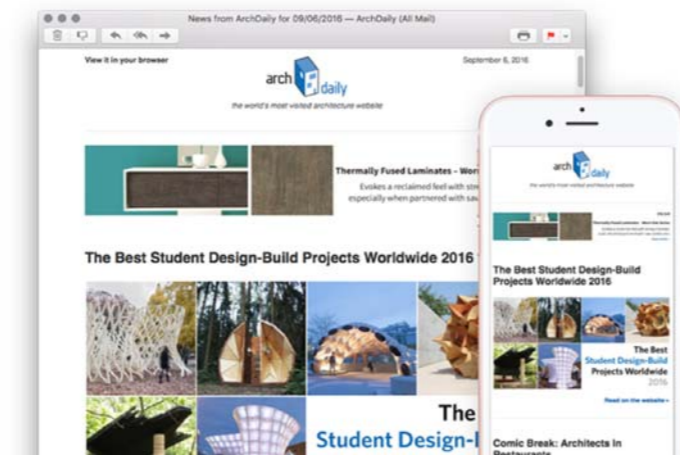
News from ArchDaily for 09/06/2016 — ArchDaily (All Mail)

View it in your browser

September 6, 2016

arch daily

the world's most visited architecture website

Thermally Fused Laminates – Wor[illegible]

Evokes a reclaimed feel with ste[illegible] especially when partnered with sa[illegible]

The Best Student Design-Build Projects Worldwide 2016

The
Student Design-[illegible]

arch daily

the world's most visited architecture website

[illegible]

The Best Student Design-Build Projects Worldwide 2016

The Best
Student Design-Build
Projects Worldwide
2016

Read on the website »

Comic Break: Architects in Restaurants